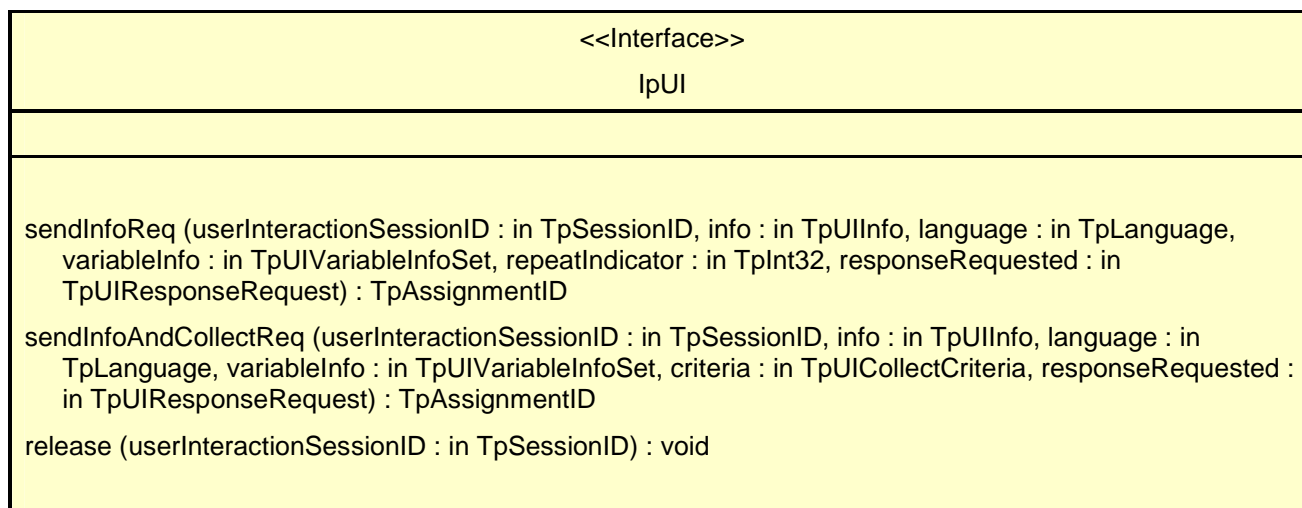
<<Interface>>

IpUI

sendInfoReq (userInteractionSessionID : in TpSessionID, info : in TpUIInfo, language : in TpLanguage, variableInfo : in TpUIVariableInfoSet, repeatIndicator : in TpInt32, responseRequested : in TpUIResponseRequest) : TpAssignmentID

sendInfoAndCollectReq (userInteractionSessionID : in TpSessionID, info : in TpUIInfo, language : in TpLanguage, variableInfo : in TpUIVariableInfoSet, criteria : in TpUICollectCriteria, responseRequested : in TpUIResponseRequest) : TpAssignmentID

release (userInteractionSessionID : in TpSessionID) : void